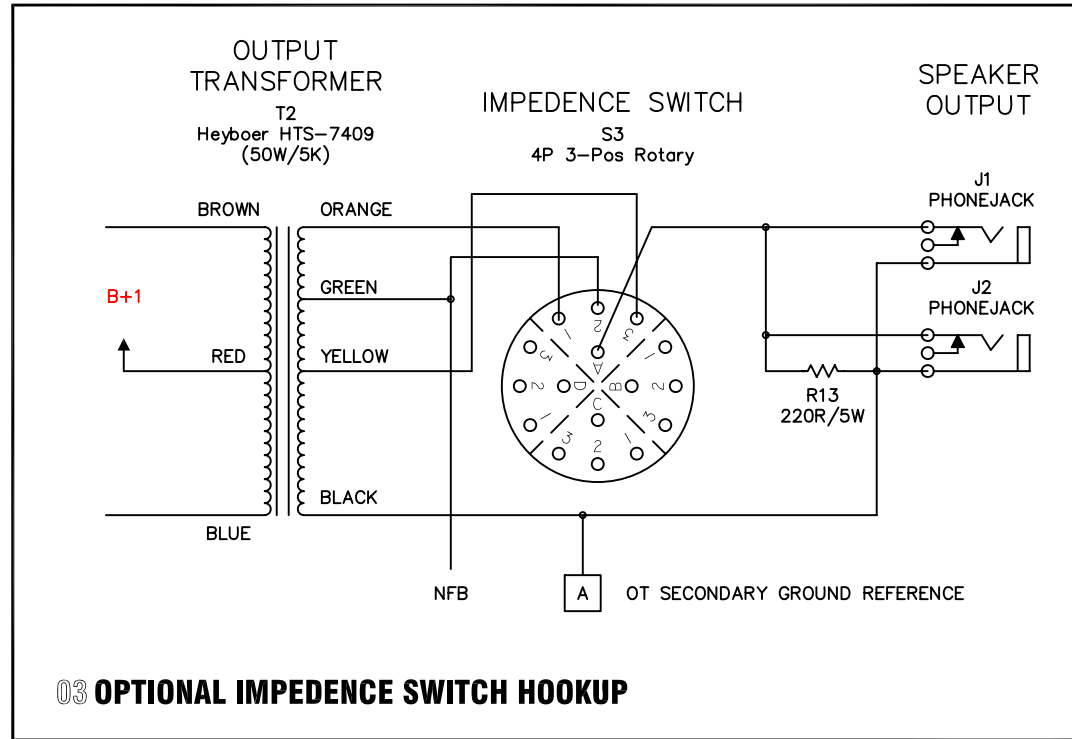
OUTPUT TRANSFORMER
T2
Heyboer HTS-7409
(50W/5K)

IMPEDENCE SWITCH
S3
4P 3-Pos Rotary

SPEAKER OUTPUT

BROWN
ORANGE
GREEN
B+1
RED
YELLOW
BLACK
BLUE

1
2
3
3
A
1
2
D
B
2
1
C
3
3
2
1

J1
PHONEJACK
J2
PHONEJACK

R13
220R/5W

NFB
A
OT SECONDARY GROUND REFERENCE

03 OPTIONAL IMPEDENCE SWITCH HOOKUP